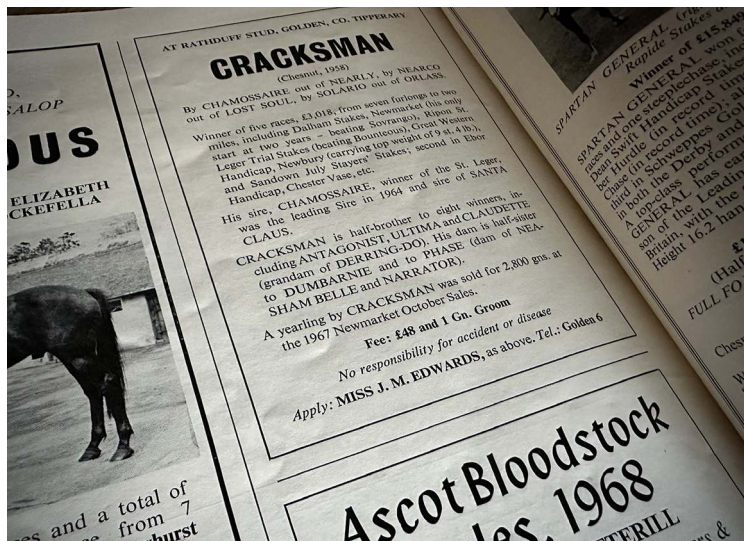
O,
SALOP

OUS

ELIZABETH
CKEFELLA

es and a total of
from 7
hurst

AT RATHDUFF STUD, GOLDEN, CO. TIPPERARY

CRACKSMAN

(Chesnut, 1958)

By CHAMOSSAIRE out of NEARLY, by NEARCO out of LOST SOUL, by SOLARIO out of ORLASS.

Winner of five races, £3,018, from seven furlongs to two miles, including Dalham Stakes, Newmarket (his only start at two years – beating Sovrango), Ripon St. Leger Trial Stakes (beating Bounteous), Great Western Handicap, Newbury (carrying top weight of 9 st. 4 lb.), and Sandown July Stayers' Stakes; second in Ebor Handicap, Chester Vase, etc.

His sire, CHAMOSSAIRE, winner of the St. Leger, was the leading Sire in 1964 and sire of SANTA CLAUS.

CRACKSMAN is half-brother to eight winners, including ANTAGONIST, ULTIMA, and CLAUDETTE (grandam of DERRING-DO). His dam is half-sister to DUMBARNIE and to PHASE (dam of NEASHAM BELLE and NARRATOR).

A yearling by CRACKSMAN was sold for 2,800 gns. at the 1967 Newmarket October Sales.

Fee: £48 and 1 Gn. Groom

No responsibility for accident or disease

Apply: MISS J. M. EDWARDS, as above. Tel.: Golden 6

Ascot Bloodstock
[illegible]les, 1968
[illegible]TERILL

SPARTAN GENERAL (rig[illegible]
Rapide Stakes a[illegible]

Winner of £15,8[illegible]

SPARTAN GENERAL won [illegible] races and one steeplechase, inc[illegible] Dean Swift Handicap Stake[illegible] her Hurdle (in record tim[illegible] Chase (in record time), al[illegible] third in Schweppes Go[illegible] in both the Derby and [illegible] in top-class perform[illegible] GENERAL has ear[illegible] A son of the Leadin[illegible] Britain, with the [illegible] Height 16.2 han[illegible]

£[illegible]
(Hal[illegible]
FULL F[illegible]

Chest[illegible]
W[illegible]
s &